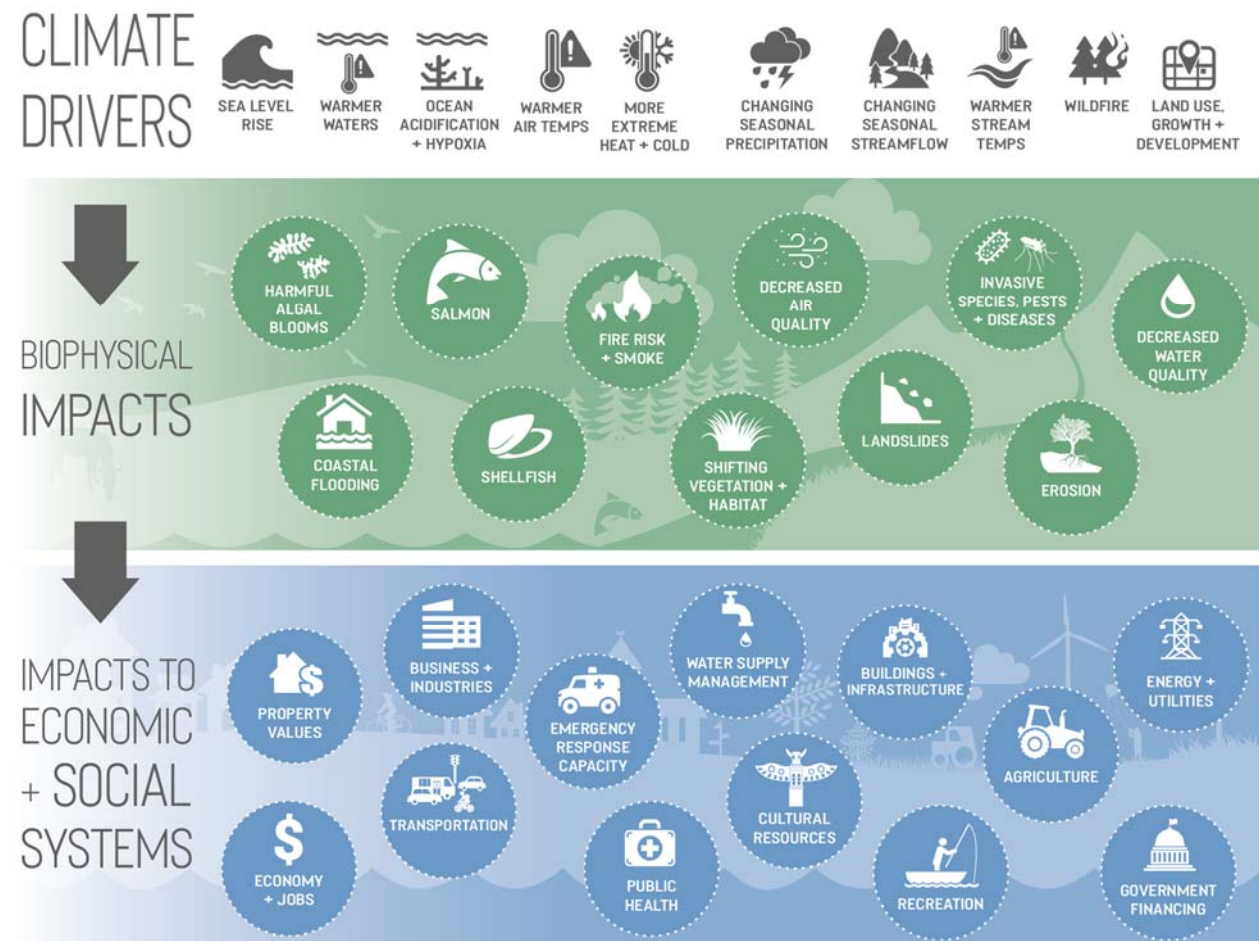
CLIMATE DRIVERS

SEA LEVEL RISE

WARMER WATERS

OCEAN ACIDIFICATION + HYPOXIA

WARMER AIR TEMPS

MORE EXTREME HEAT + COLD

CHANGING SEASONAL PRECIPITATION

CHANGING SEASONAL STREAMFLOW

WARMER STREAM TEMPS

WILDFIRE

LAND USE, GROWTH + DEVELOPMENT

BIOPHYSICAL IMPACTS

HARMFUL ALGAL BLOOMS

SALMON

FIRE RISK + SMOKE

DECREASED AIR QUALITY

INVASIVE SPECIES, PESTS + DISEASES

DECREASED WATER QUALITY

COASTAL FLOODING

SHELLFISH

SHIFTING VEGETATION + HABITAT

LANDSLIDES

EROSION

IMPACTS TO ECONOMIC + SOCIAL SYSTEMS

PROPERTY VALUES

BUSINESS + INDUSTRIES

EMERGENCY RESPONSE CAPACITY

WATER SUPPLY MANAGEMENT

BUILDINGS + INFRASTRUCTURE

ENERGY + UTILITIES

AGRICULTURE

TRANSPORTATION

CULTURAL RESOURCES

ECONOMY + JOBS

PUBLIC HEALTH

RECREATION

GOVERNMENT FINANCING